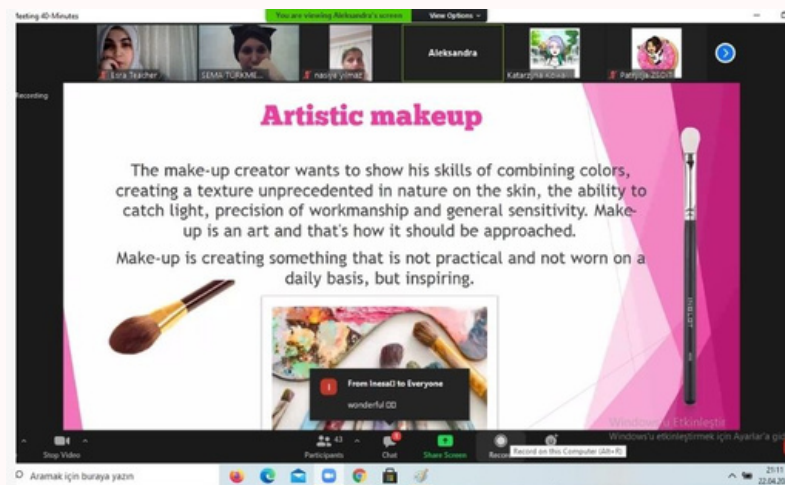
Meeting 40-Minutes
You are viewing Aleksandra's screen
View Options

Esra Teacher
SEMA TÜRKME...
nasiye yılmaz
Aleksandra
Katarzyna Kowa...
Patrycja ZGDIT

Recording

Artistic makeup

The make-up creator wants to show his skills of combining colors, creating a texture unprecedented in nature on the skin, the ability to catch light, precision of workmanship and general sensitivity. Make-up is an art and that's how it should be approached.

Make-up is creating something that is not practical and not worn on a daily basis, but inspiring.

INGLOT

From Inesa() to Everyone
wonderful DD

Windows'u Etkinleştir
Windows'u etkinleştirmek için Ayarlar'a gid

Stop Video
43
Participants
Chat
Share Screen
Record
Record on this Computer (Alt+R)

Aramak için buraya yazın
21:11
22.04.20